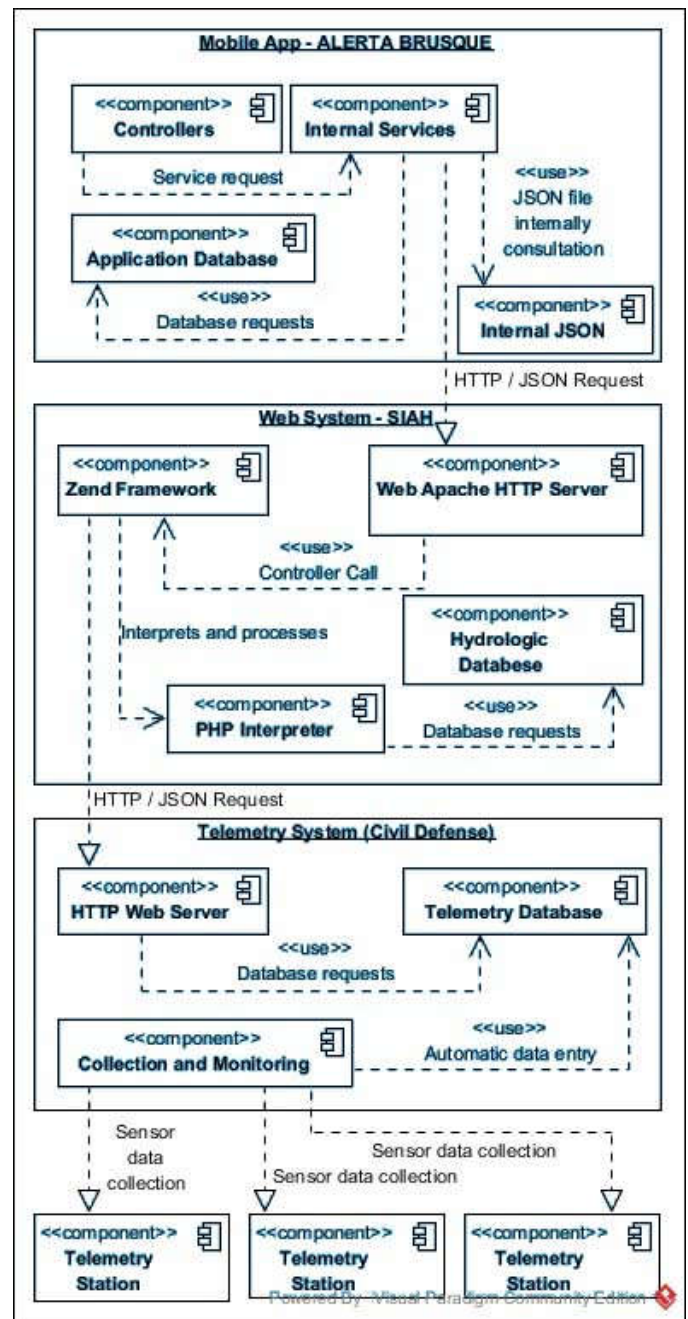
Mobile App - ALERTA BRUSQUE

<<component>>
Controllers

<<component>>
Internal Services

Service request

<<use>>
JSON file internally consultation

<<component>>
Application Database

<<use>>
Database requests

<<component>>
Internal JSON

HTTP / JSON Request

Web System - SIAH

<<component>>
Zend Framework

<<component>>
Web Apache HTTP Server

<<use>>
Controller Call

<<component>>
Hydrologic Databese

Interprets and processes

<<component>>
PHP Interpreter

<<use>>
Database requests

HTTP / JSON Request

Telemetry System (Civil Defense)

<<component>>
HTTP Web Server

<<component>>
Telemetry Database

<<use>>
Database requests

<<component>>
Collection and Monitoring

<<use>>
Automatic data entry

Sensor data collection

Sensor data collection

Sensor data collection

<<component>>
Telemetry Station

<<component>>
Telemetry Station

<<component>>
Telemetry Station

Powered By Visual Paradigm Community Edition